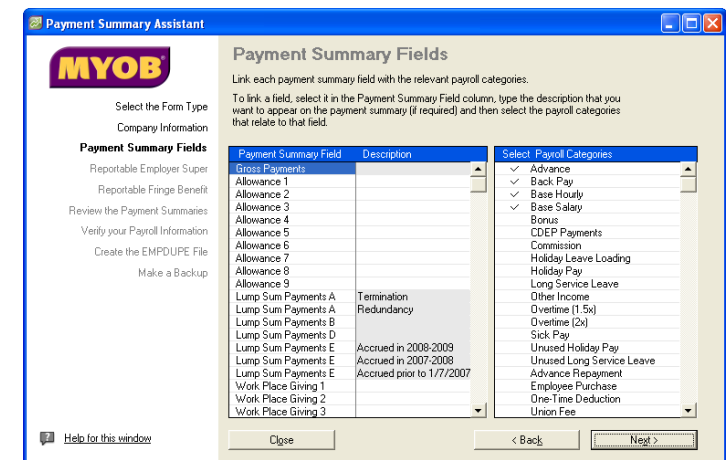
Payment Summary Assistant

MYOB

Select the Form Type
Company Information
Payment Summary Fields
Reportable Employer Super
Reportable Fringe Benefit
Review the Payment Summaries
Verify your Payroll Information
Create the EMPDUPE File
Make a Backup

Payment Summary Fields

Link each payment summary field with the relevant payroll categories.

To link a field, select it in the Payment Summary Field column, type the description that you want to appear on the payment summary (if required) and then select the payroll categories that relate to that field.

| Payment Summary Field | Description |
|---|---|
| Gross Payments | |
| Allowance 1 | |
| Allowance 2 | |
| Allowance 3 | |
| Allowance 4 | |
| Allowance 5 | |
| Allowance 6 | |
| Allowance 7 | |
| Allowance 8 | |
| Allowance 9 | |
| Lump Sum Payments A | Termination |
| Lump Sum Payments A | Redundancy |
| Lump Sum Payments B | |
| Lump Sum Payments D | |
| Lump Sum Payments E | Accrued in 2008-2009 |
| Lump Sum Payments E | Accrued in 2007-2008 |
| Lump Sum Payments E | Accrued prior to 1/7/2007 |
| Work Place Giving 1 | |
| Work Place Giving 2 | |
| Work Place Giving 3 | |

| Select | Payroll Categories |
|---|---|
| ✓ | Advance |
| ✓ | Back Pay |
| ✓ | Base Hourly |
| ✓ | Base Salary |
| | Bonus |
| | CDEP Payments |
| | Commission |
| | Holiday Leave Loading |
| | Holiday Pay |
| | Long Service Leave |
| | Other Income |
| | Overtime (1.5x) |
| | Overtime (2x) |
| | Sick Pay |
| | Unused Holiday Pay |
| | Unused Long Service Leave |
| | Advance Repayment |
| | Employee Purchase |
| | One-Time Deduction |
| | Union Fee |

Help for this window

Close

< Back

Next >